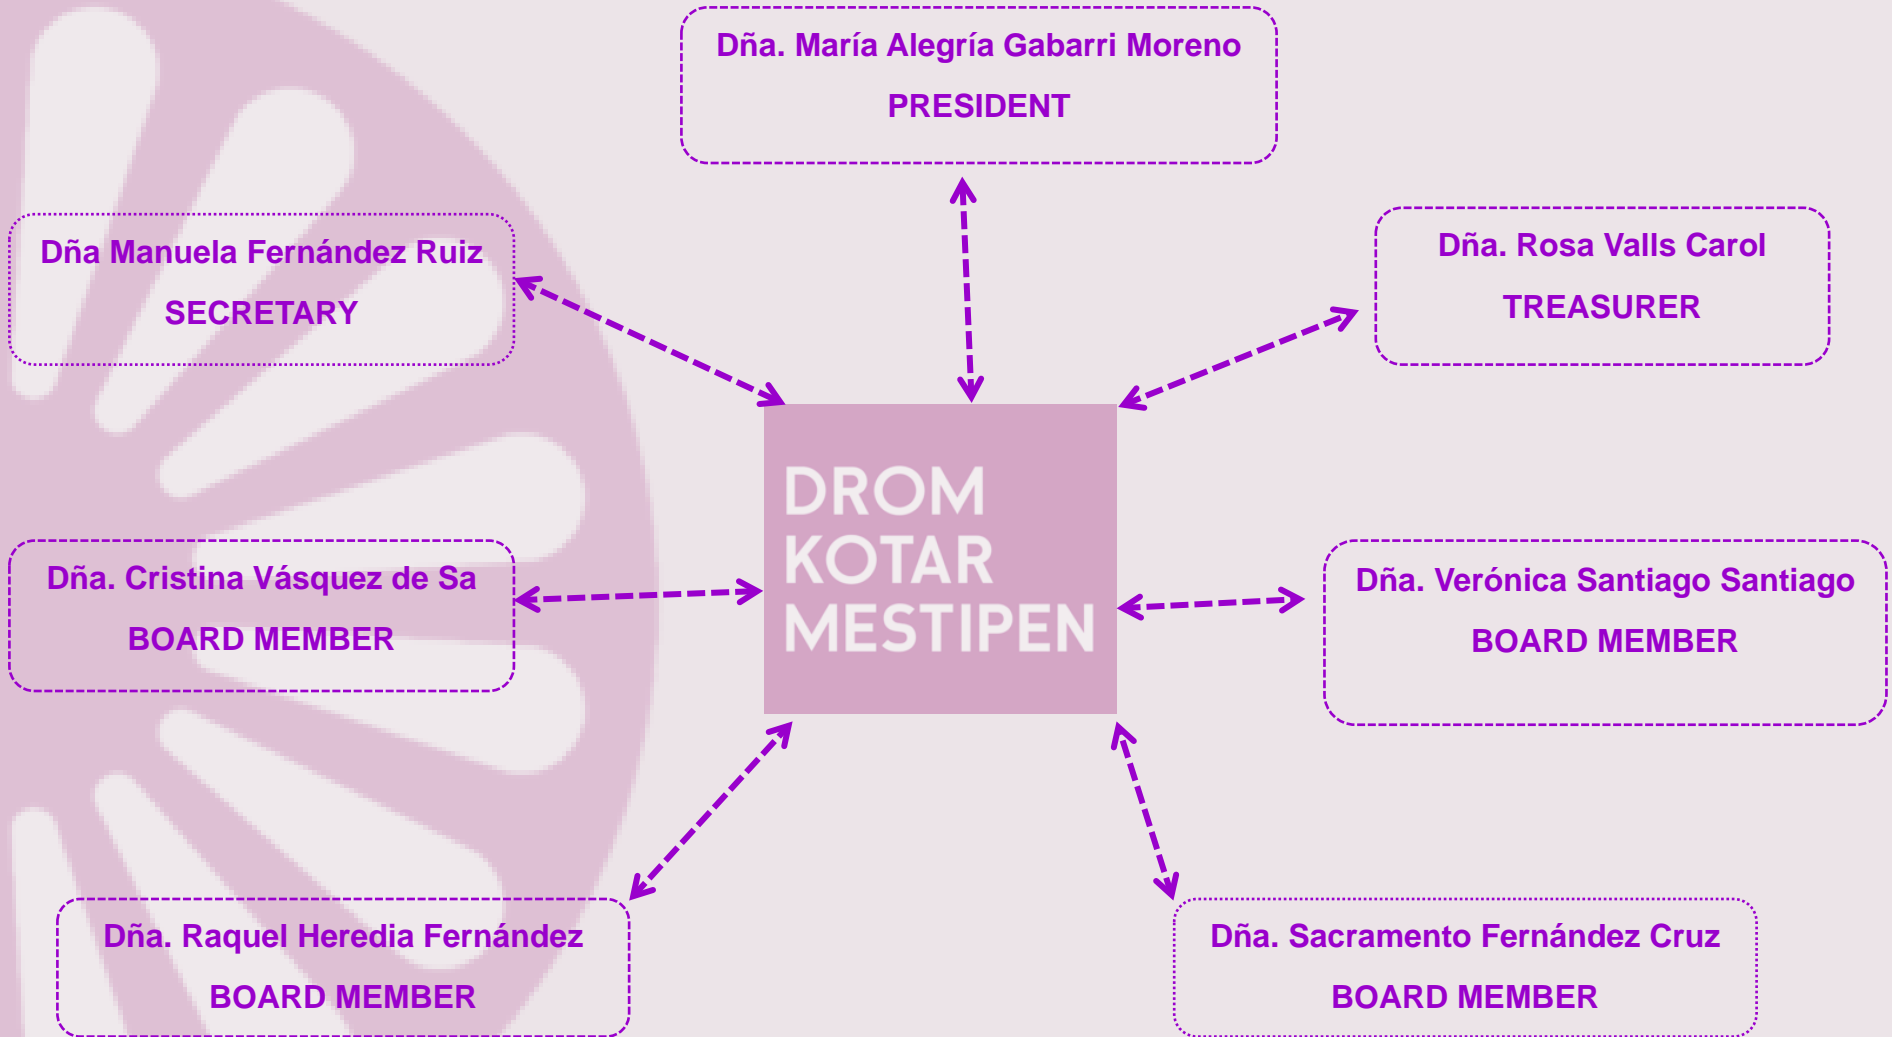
Dña. María Alegría Gabarri Moreno
PRESIDENT

Dña Manuela Fernández Ruiz
SECRETARY

Dña. Rosa Valls Carol
TREASURER

DROM KOTAR MESTIPEN

Dña. Cristina Vásquez de Sa
BOARD MEMBER

Dña. Verónica Santiago Santiago
BOARD MEMBER

Dña. Raquel Heredia Fernández
BOARD MEMBER

Dña. Sacramento Fernández Cruz
BOARD MEMBER